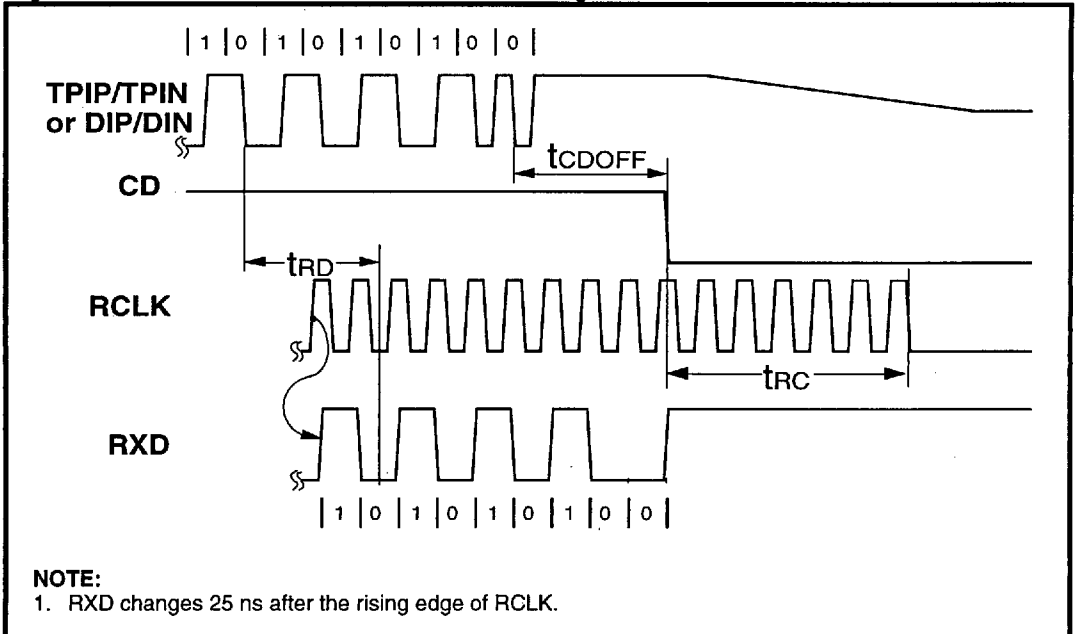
| 1 | 0 | 1 | 0 | 1 | 0 | 1 | 0 | 0 |

TPIP/TPIN or DIP/DIN

$t_{CDOFF}$

CD

$t_{RD}$

RCLK

$t_{RC}$

RXD

| 1 | 0 | 1 | 0 | 1 | 0 | 1 | 0 | 0 |

NOTE:
1. RXD changes 25 ns after the rising edge of RCLK.